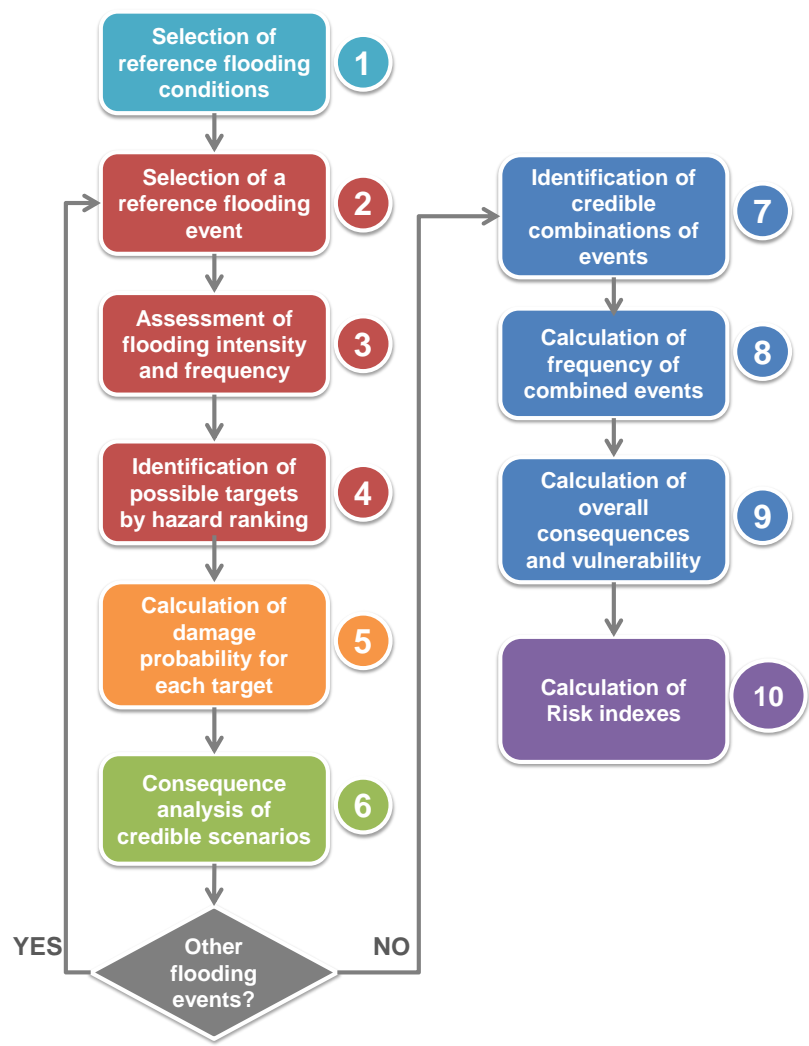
Selection of reference flooding conditions
1

Selection of a reference flooding event
2

Assessment of flooding intensity and frequency
3

Identification of possible targets by hazard ranking
4

Calculation of damage probability for each target
5

Consequence analysis of credible scenarios
6

YES
Other flooding events?
NO

Identification of credible combinations of events
7

Calculation of frequency of combined events
8

Calculation of overall consequences and vulnerability
9

Calculation of Risk indexes
10